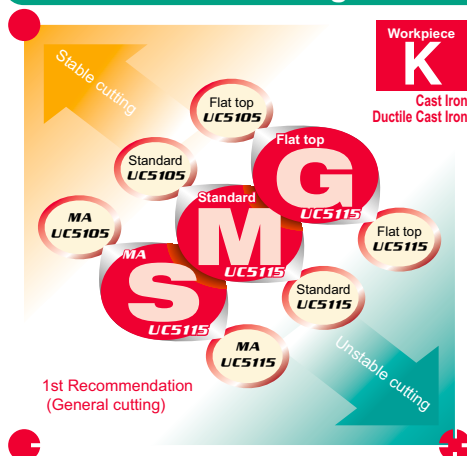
Workpiece
K
Cast Iron
Ductile Cast Iron

Stable cutting

Flat top
UC5105

Standard
UC5105

Flat top
G
UC5115

MA
UC5105

Standard
M
UC5115

Flat top
UC5115

MA
S
UC5115

Standard
UC5115

MA
UC5115

Unstable cutting

1st Recommendation
(General cutting)